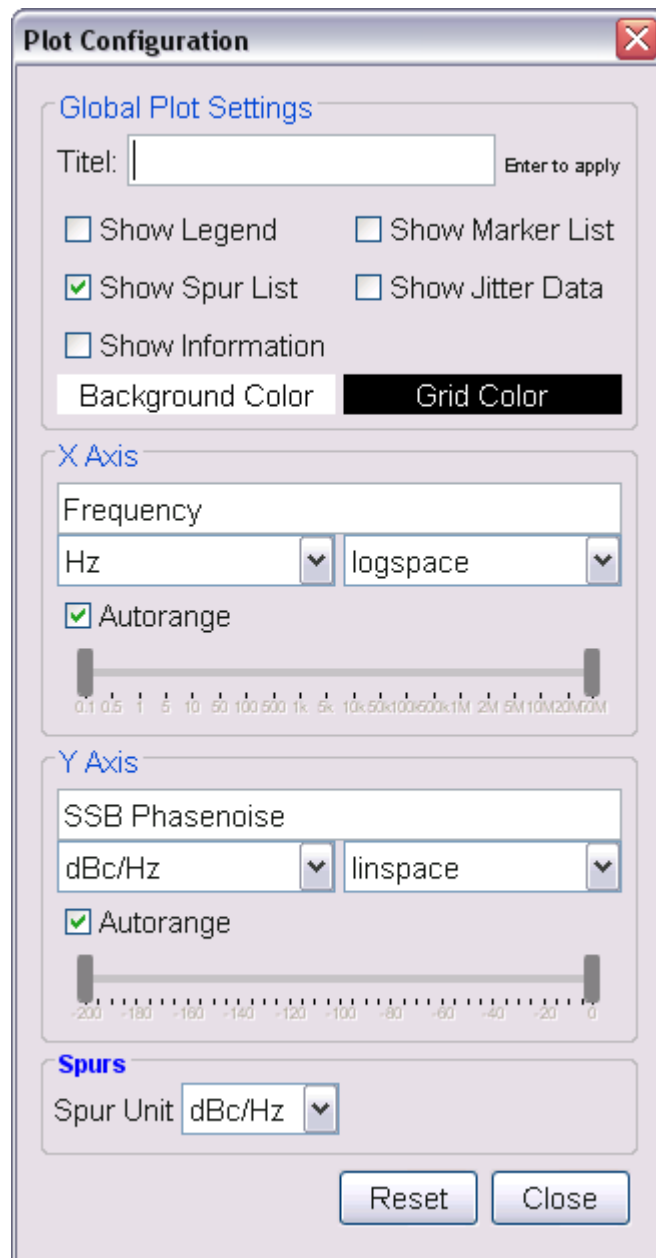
Plot Configuration

Global Plot Settings

Titel: Enter to apply

Show Legend
Show Marker List
Show Spur List
Show Jitter Data
Show Information

Background Color
Grid Color

X Axis

Frequency

Hz
logspace

Autorange

0.1 0.5 1 5 10 50 100 500 1k 5k 10k 50k 100k 500k 1M 2M 5M 10M 20M 40M

Y Axis

SSB Phasenoise

dBc/Hz
linspace

Autorange

-200 -180 -160 -140 -120 -100 -80 -60 -40 -20 0

Spurs

Spur Unit dBc/Hz

Reset
Close